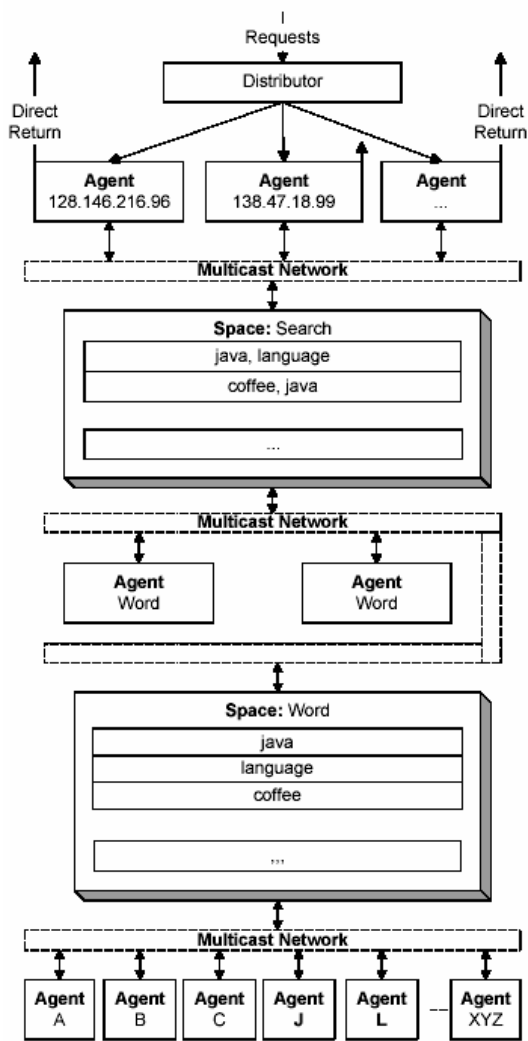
Requests

Distributor

Direct Return

Direct Return

Agent
128.146.216.96

Agent
138.47.18.99

Agent
...

Multicast Network

Space: Search

java, language

coffee, java

...

Multicast Network

Agent
Word

Agent
Word

Space: Word

java

language

coffee

...

Multicast Network

Agent
A

Agent
B

Agent
C

Agent
J

Agent
L

Agent
XYZ